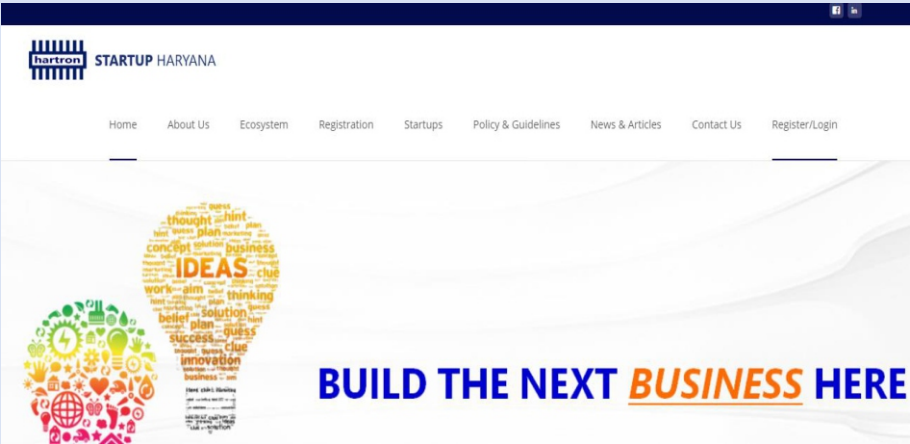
hartron STARTUP HARYANA

Home About Us Ecosystem Registration Startups Policy & Guidelines News & Articles Contact Us Register/Login

guess hint thought plan concept solution business IDEAS clue work aim thinking belief plan solution guess success clue innovation business

BUILD THE NEXT BUSINESS HERE